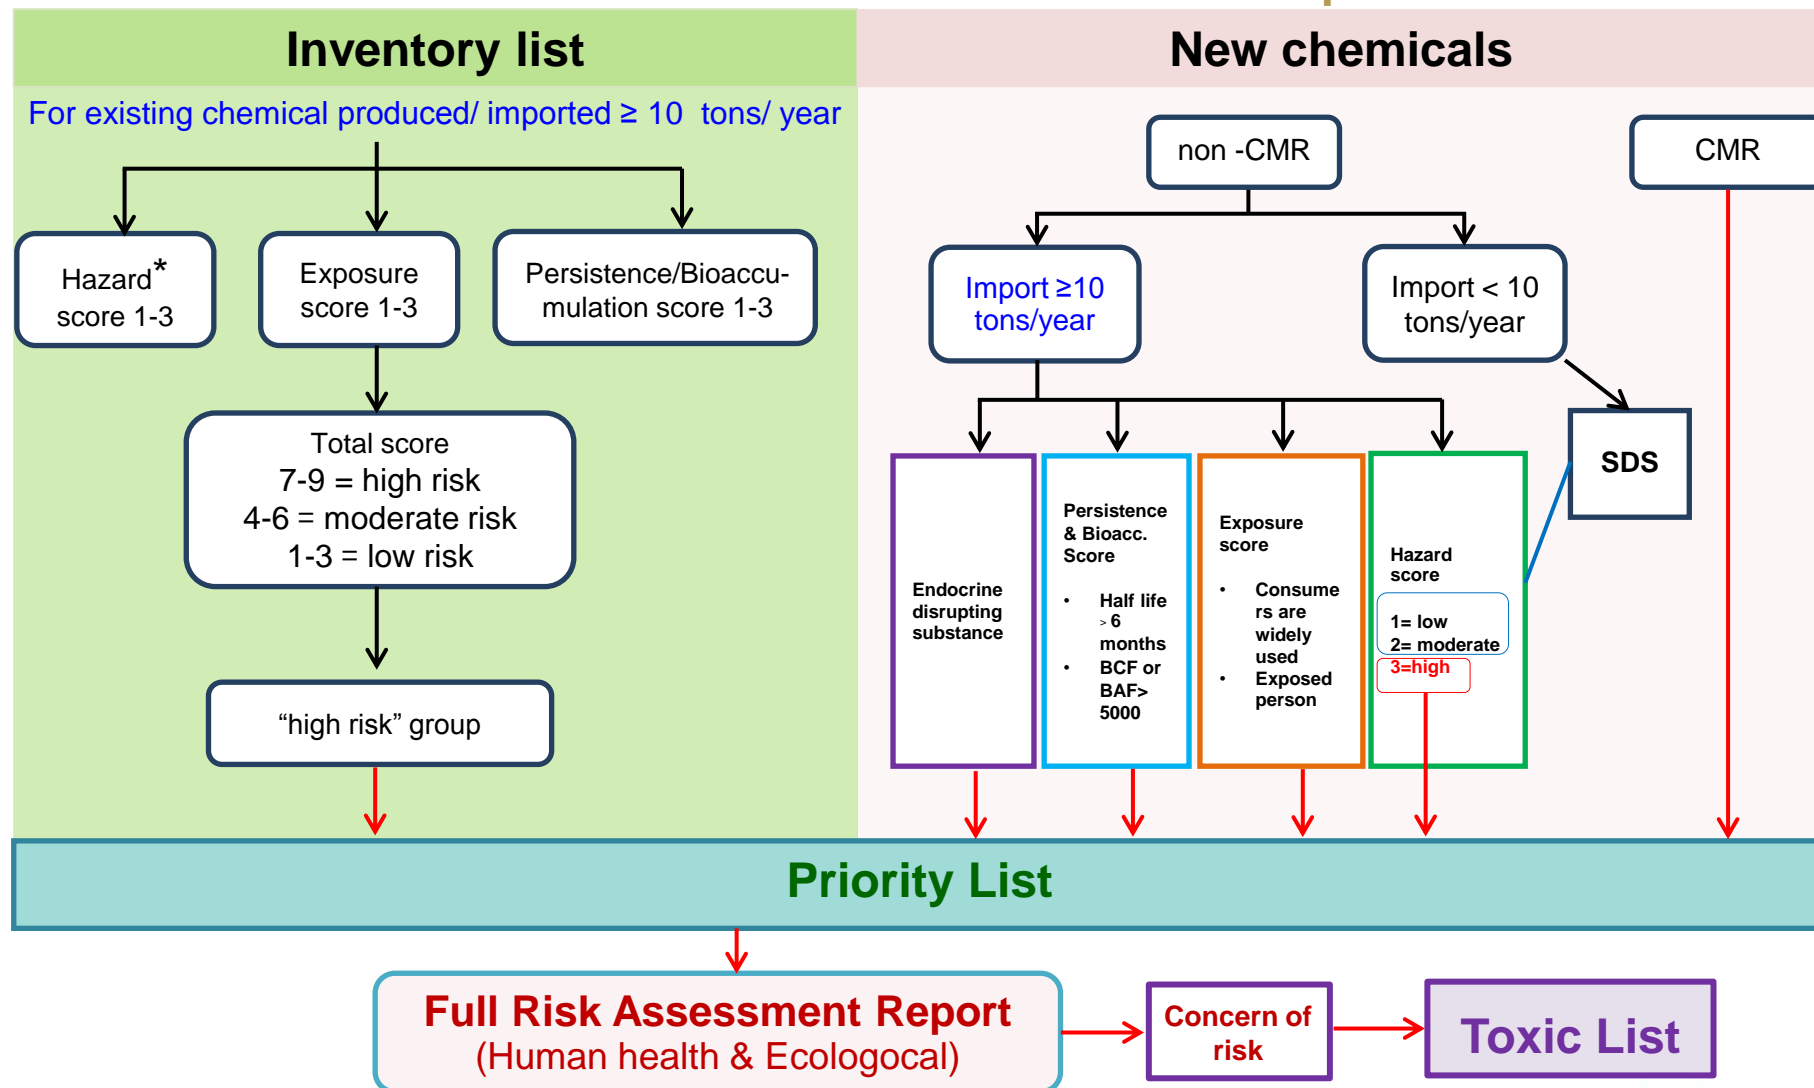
Inventory list

For existing chemical produced/ imported ≥ 10 tons/ year

Hazard* score 1-3

Exposure score 1-3

Persistence/Bioaccumulation score 1-3

Total score
7-9 = high risk
4-6 = moderate risk
1-3 = low risk

“high risk” group

New chemicals

non -CMR

CMR

Import ≥10 tons/year

Import < 10 tons/year

SDS

Endocrine disrupting substance

Persistence & Bioacc. Score

• Half life > 6 months
• BCF or BAF> 5000

Exposure score

• Consumers are widely used
• Exposed person

Hazard score

1= low
2= moderate
3=high

Priority List

Full Risk Assessment Report
(Human health & Ecologocal)

Concern of risk

Toxic List